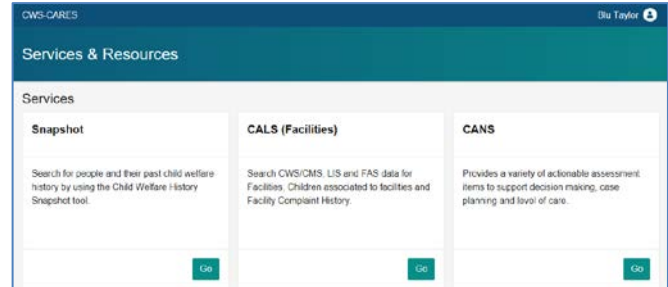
CWS-CARES

Blu Taylor

Services & Resources

Services

Snapshot

Search for people and their past child welfare history by using the Child Welfare History Snapshot tool.

Go

CALS (Facilities)

Search CWS/CMS, LIS and FAS data for Facilities, Children associated to facilities and Facility Complaint History.

Go

CANS

Provides a variety of actionable assessment items to support decision making, case planning and level of care.

Go